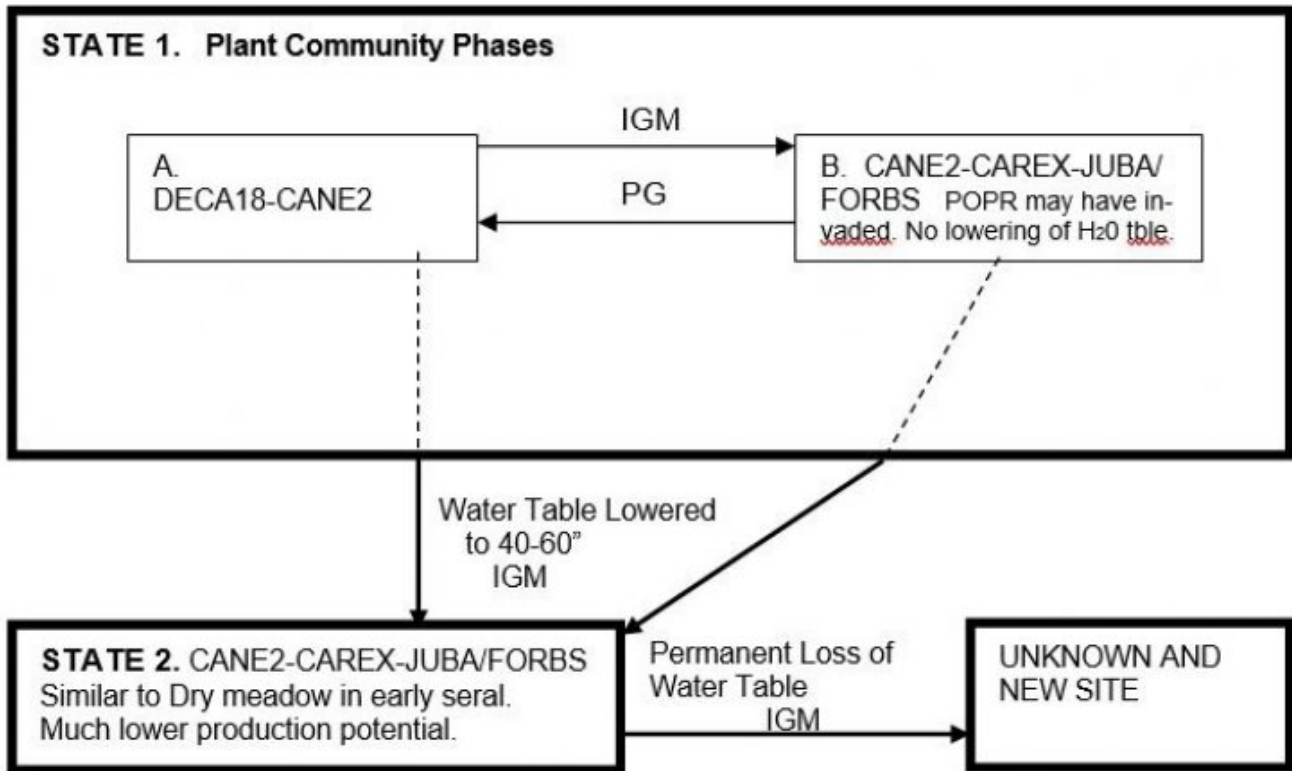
STATE 1. Plant Community Phases

IGM

A.
DECA18-CANE2

PG

B. CANE2-CAREX-JUBA/ FORBS POPR may have invaded. No lowering of H$_2$0 tble.

Water Table Lowered to 40-60"
IGM

STATE 2. CANE2-CAREX-JUBA/FORBS
Similar to Dry meadow in early seral.
Much lower production potential.

Permanent Loss of Water Table
IGM

UNKNOWN AND NEW SITE